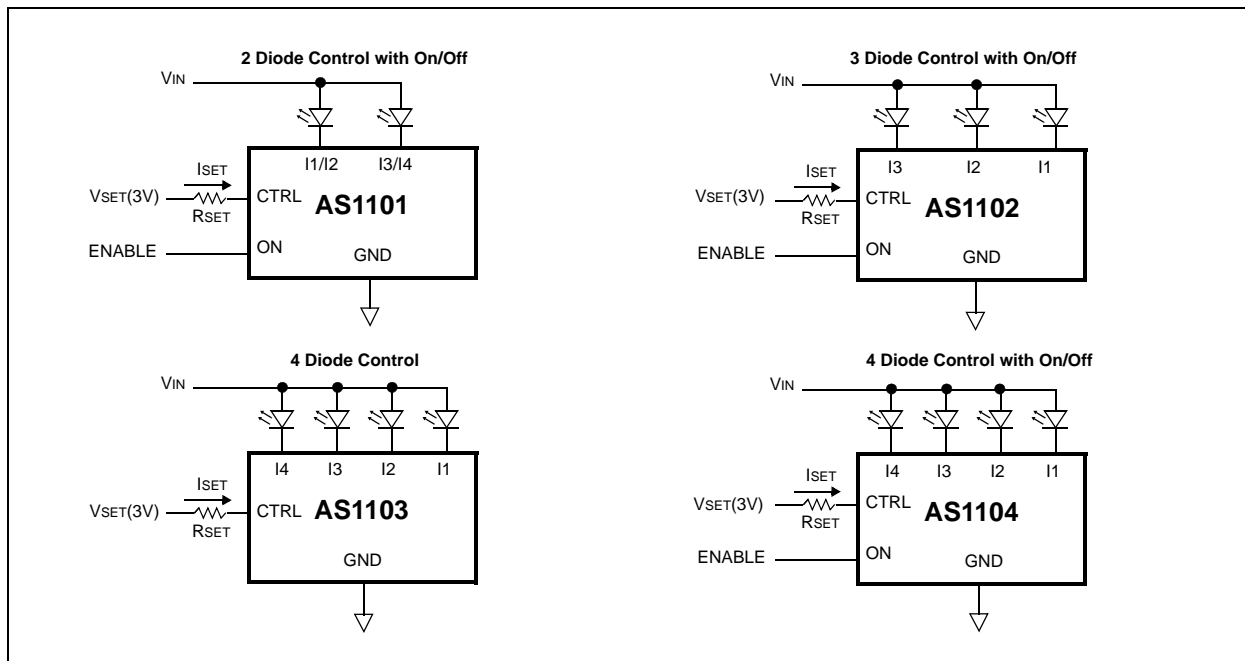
2 Diode Control with On/Off

$V_{IN}$

I1/I2 I3/I4

$I_{SET}$

$V_{SET}$(3V)

CTRL

$R_{SET}$

AS1101

ENABLE

ON

GND

3 Diode Control with On/Off

$V_{IN}$

I3 I2 I1

$I_{SET}$

$V_{SET}$(3V)

CTRL

$R_{SET}$

AS1102

ENABLE

ON

GND

4 Diode Control

$V_{IN}$

I4 I3 I2 I1

$I_{SET}$

$V_{SET}$(3V)

CTRL

$R_{SET}$

AS1103

GND

4 Diode Control with On/Off

$V_{IN}$

I4 I3 I2 I1

$I_{SET}$

$V_{SET}$(3V)

CTRL

$R_{SET}$

AS1104

ENABLE

ON

GND